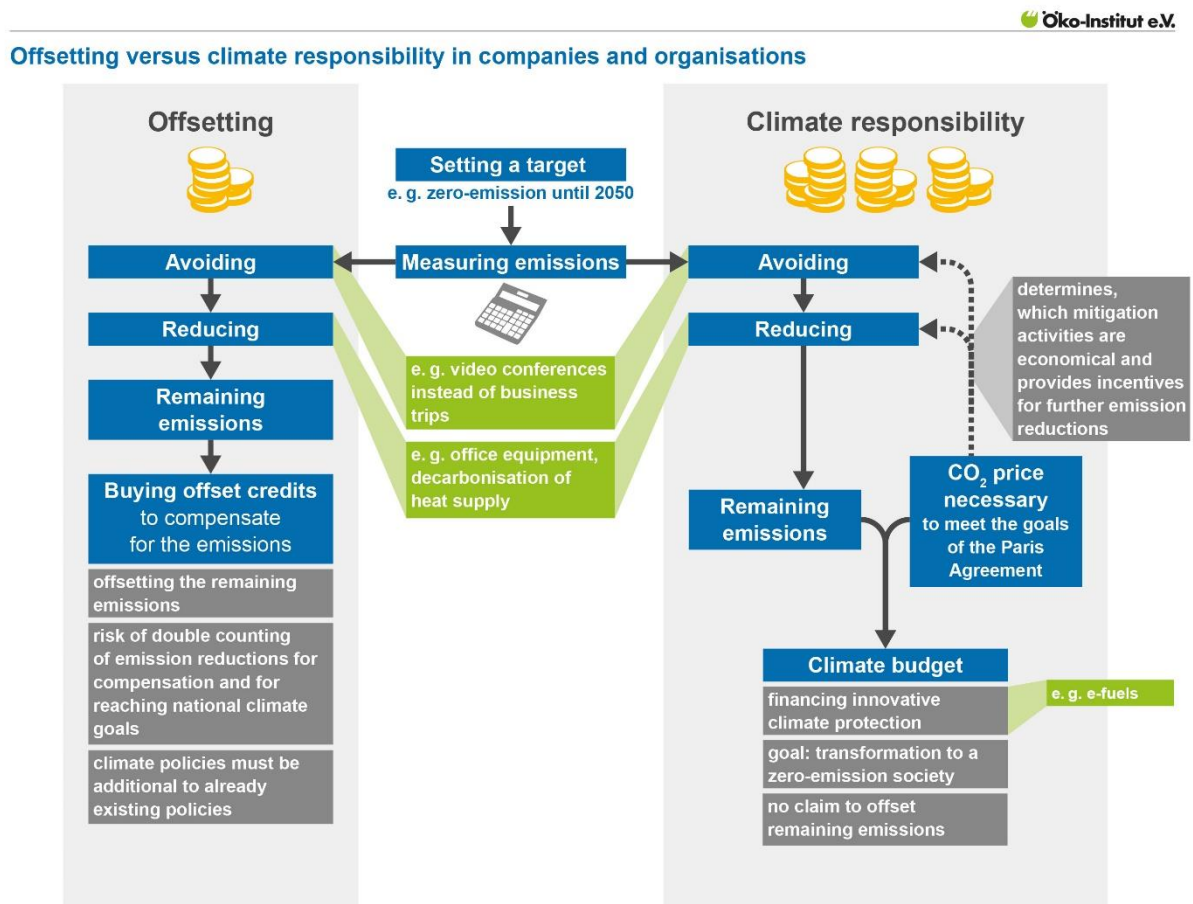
Öko-Institut e.V.

Offsetting versus climate responsibility in companies and organisations

Offsetting

Avoiding

Reducing

Remaining emissions

Buying offset credits to compensate for the emissions

offsetting the remaining emissions

risk of double counting of emission reductions for compensation and for reaching national climate goals

climate policies must be additional to already existing policies

Setting a target
e. g. zero-emission until 2050

Measuring emissions

e. g. video conferences instead of business trips

e. g. office equipment, decarbonisation of heat supply

Climate responsibility

Avoiding

Reducing

determines, which mitigation activities are economical and provides incentives for further emission reductions

Remaining emissions

$CO_2$ price necessary to meet the goals of the Paris Agreement

Climate budget

financing innovative climate protection

e. g. e-fuels

goal: transformation to a zero-emission society

no claim to offset remaining emissions